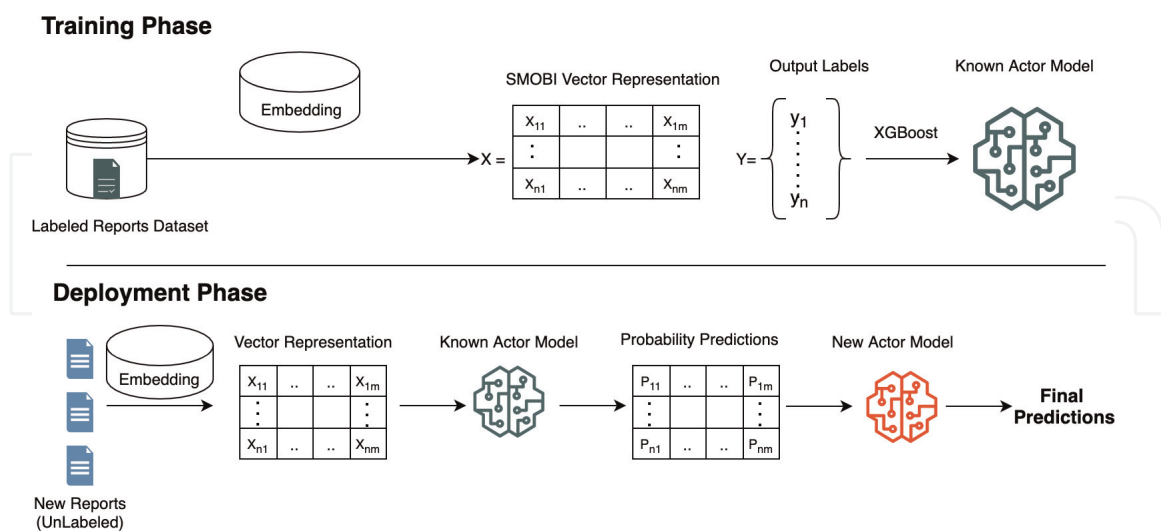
Training Phase

Embedding

Labeled Reports Dataset

SMOBI Vector Representation

X =

| $x_{11}$ | .. | .. | $x_{1m}$ |
|---|---|---|---|
| : | | | : |
| $x_{n1}$ | .. | .. | $x_{nm}$ |

Output Labels

Y= $y_1$ : $y_n$

XGBoost

Known Actor Model

Deployment Phase

Embedding

New Reports (UnLabeled)

Vector Representation

| $x_{11}$ | .. | .. | $x_{1m}$ |
|---|---|---|---|
| : | | | : |
| $x_{n1}$ | .. | .. | $x_{nm}$ |

Known Actor Model

Probability Predictions

| $P_{11}$ | .. | .. | $P_{1m}$ |
|---|---|---|---|
| : | | | : |
| $P_{n1}$ | .. | .. | $P_{nm}$ |

New Actor Model

Final Predictions